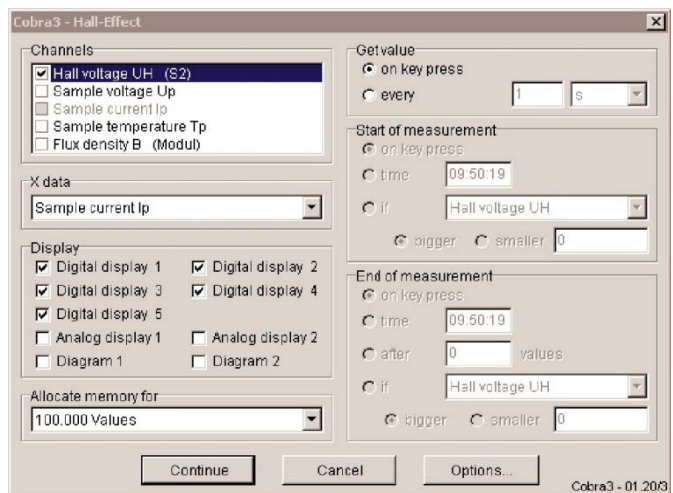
Cobra3 - Hall-Effect

Channels
Hall voltage UH (S2)
Sample voltage Up
Sample current Ip
Sample temperature Tp
Flux density B (Modul)

X data
Sample current Ip

Display
Digital display 1
Digital display 2
Digital display 3
Digital display 4
Digital display 5
Analog display 1
Analog display 2
Diagram 1
Diagram 2

Allocate memory for
100.000 Values

Get value
on key press
every 1 s

Start of measurement
on key press
time 09:50:19
if Hall voltage UH
bigger smaller 0

End of measurement
on key press
time 09:50:19
after 0 values
if Hall voltage UH
bigger smaller 0

Continue
Cancel
Options...

Cobra3 - 01.20/3